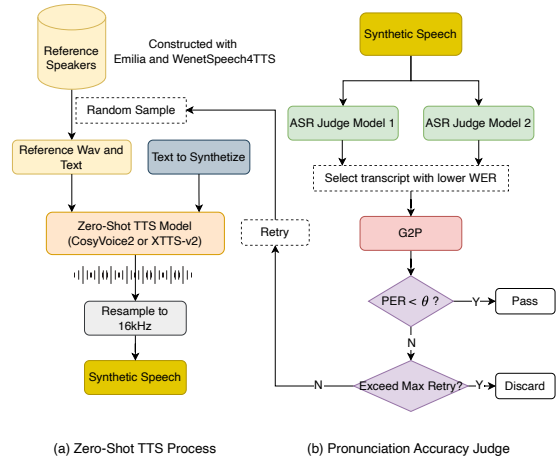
Reference Speakers

Constructed with Emilia and WenetSpeech4TTS

Random Sample

Reference Wav and Text

Text to Synthetize

Zero-Shot TTS Model (CosyVoice2 or XTTS-v2)

Resample to 16kHz

Synthetic Speech

Retry

Synthetic Speech

ASR Judge Model 1

ASR Judge Model 2

Select transcript with lower WER

G2P

PER < $\theta$ ?

Y

Pass

N

N

Exceed Max Retry?

Y

Discard

(a) Zero-Shot TTS Process

(b) Pronunciation Accuracy Judge